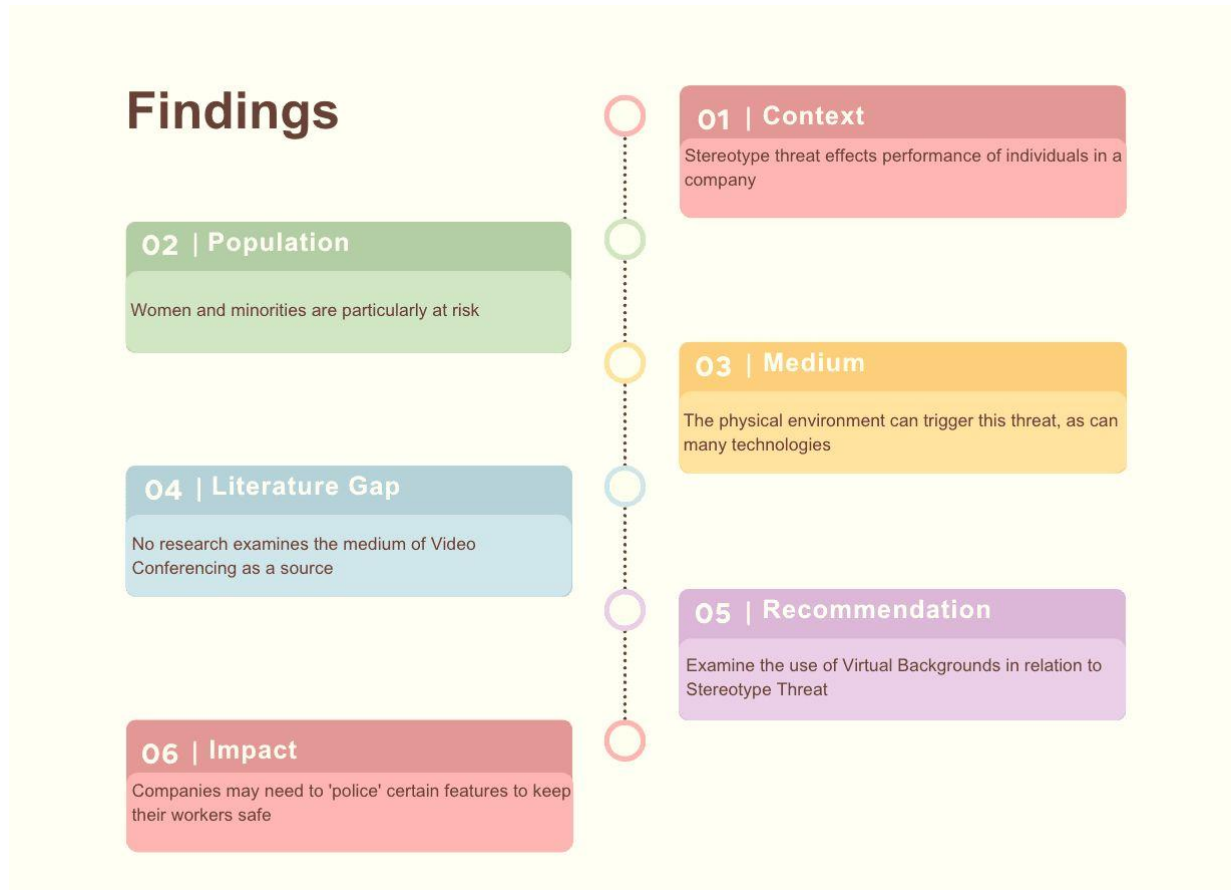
Findings

01 | Context

Stereotype threat effects performance of individuals in a company

02 | Population

Women and minorities are particularly at risk

03 | Medium

The physical environment can trigger this threat, as can many technologies

04 | Literature Gap

No research examines the medium of Video Conferencing as a source

05 | Recommendation

Examine the use of Virtual Backgrounds in relation to Stereotype Threat

06 | Impact

Companies may need to 'police' certain features to keep their workers safe